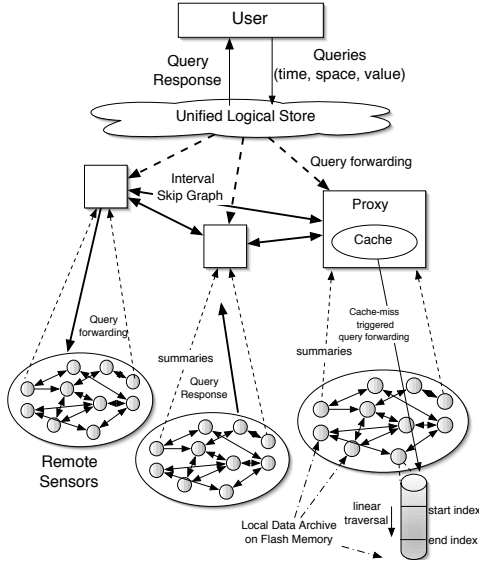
User

Query Response

Queries (time, space, value)

Unified Logical Store

Query forwarding

Interval Skip Graph

Proxy

Cache

Query forwarding

Cache-miss triggered query forwarding

summaries

Query Response

summaries

Remote Sensors

linear traversal

start index

end index

Local Data Archive on Flash Memory